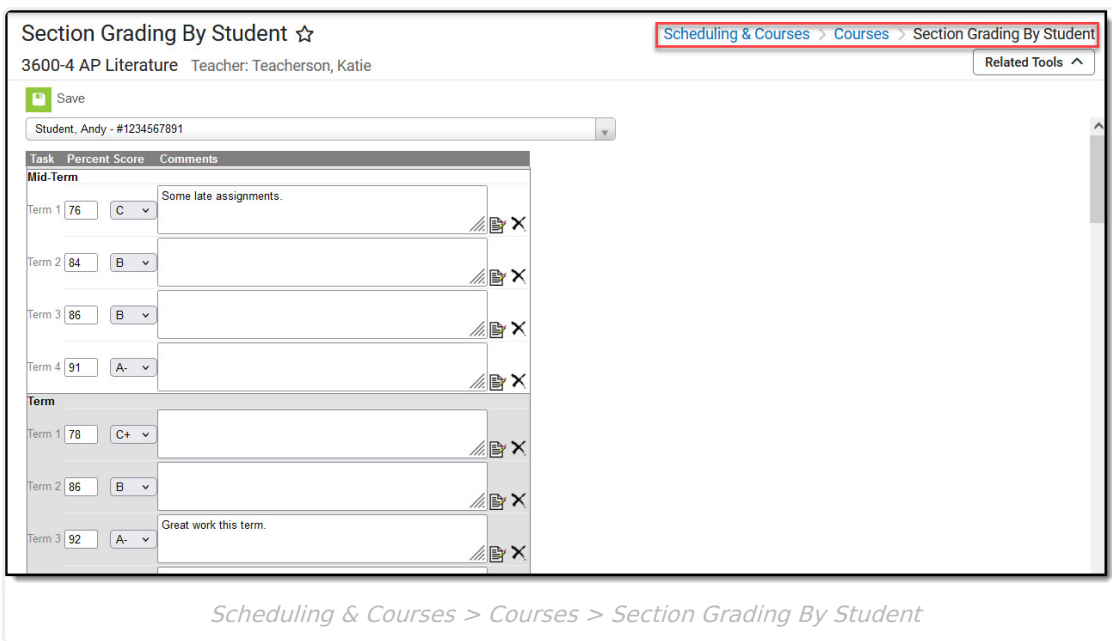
Section Grading By Student ☆

Scheduling & Courses > Courses > Section Grading By Student

3600-4 AP Literature Teacher: Teacherson, Katie

Related Tools ^

Save

Student, Andy - #1234567891

| Task | Percent Score | | Comments |
|---|---|---|---|
| **Mid-Term** | | | |
| Term 1 | 76 | C | Some late assignments. |
| Term 2 | 84 | B | |
| Term 3 | 86 | B | |
| Term 4 | 91 | A- | |
| **Term** | | | |
| Term 1 | 78 | C+ | |
| Term 2 | 86 | B | |
| Term 3 | 92 | A- | Great work this term. |

Scheduling & Courses > Courses > Section Grading By Student